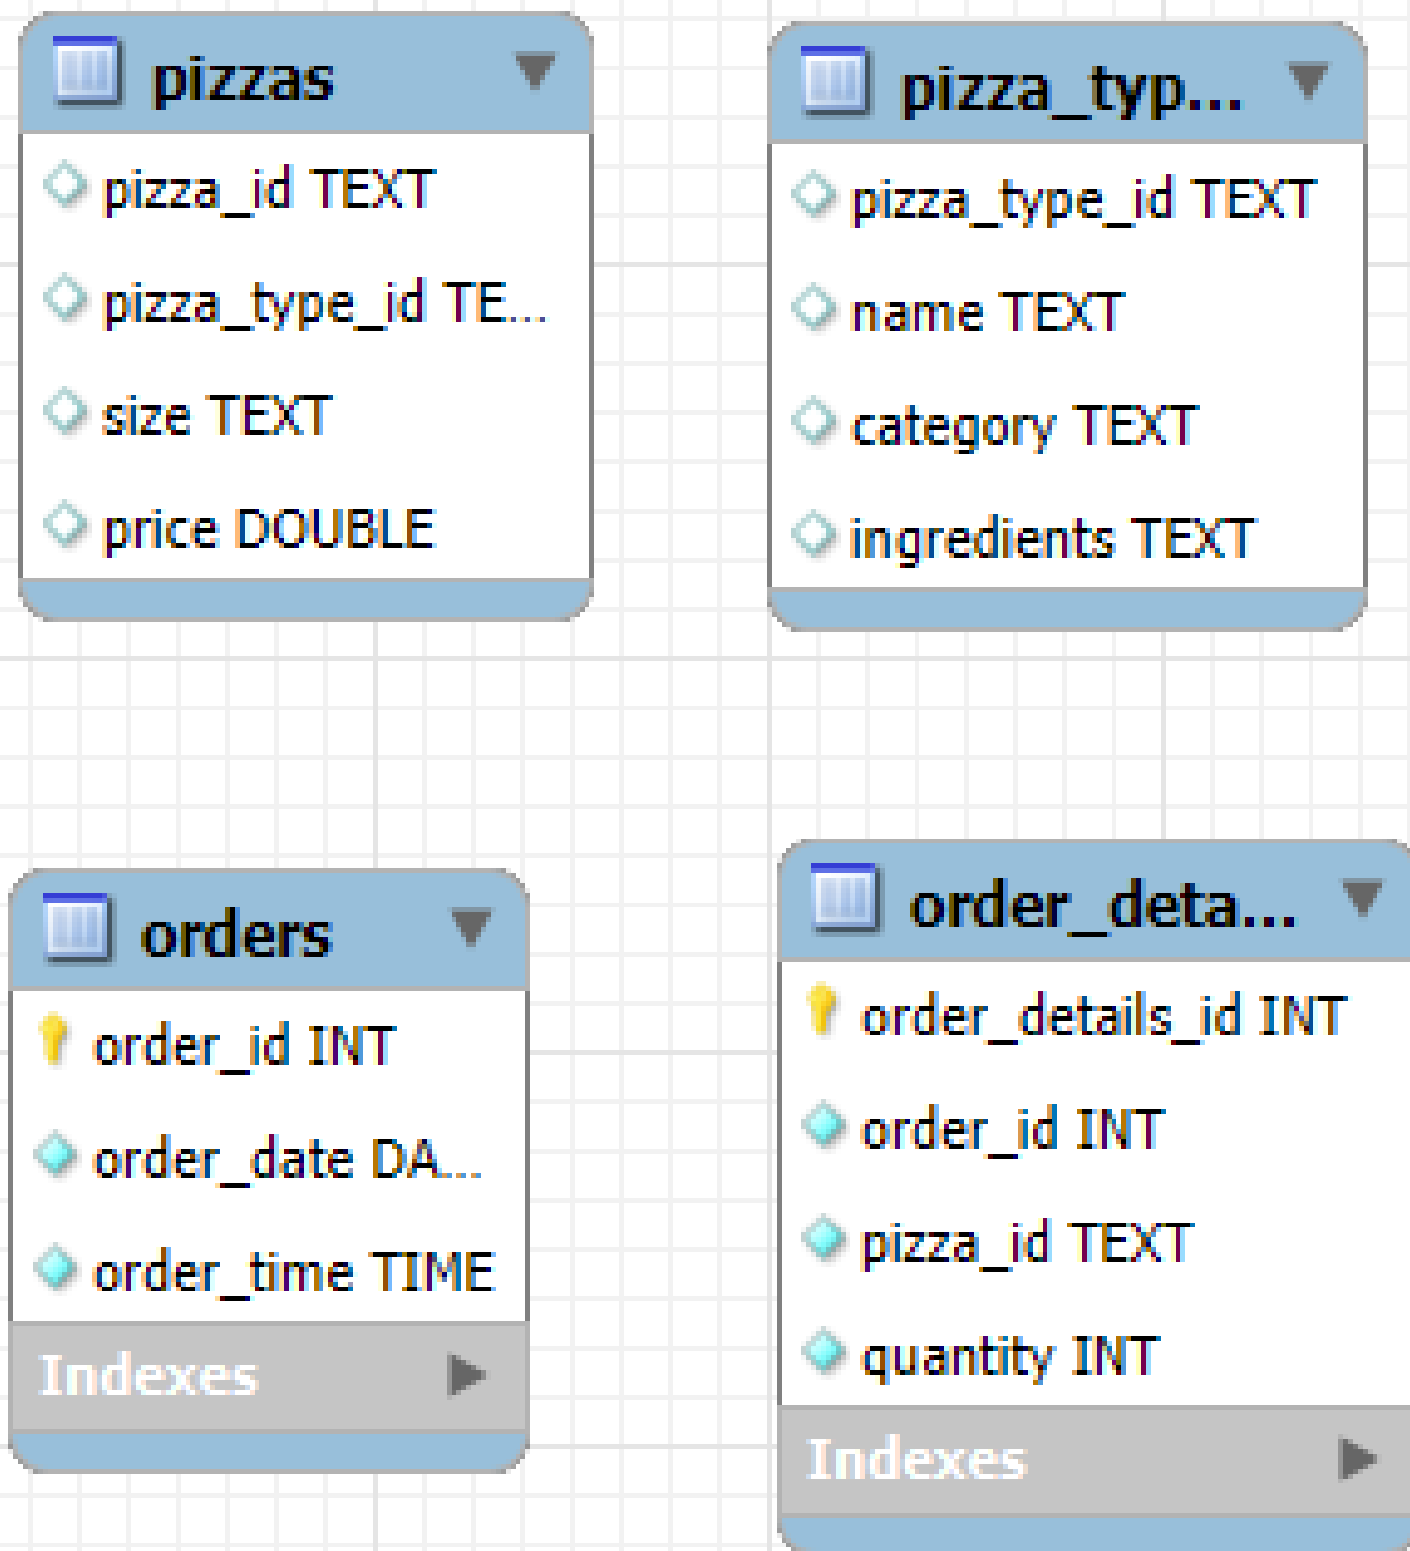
pizzas
pizza_id TEXT
pizza_type_id TE...
size TEXT
price DOUBLE

pizza_typ...
pizza_type_id TEXT
name TEXT
category TEXT
ingredients TEXT

orders
order_id INT
order_date DA...
order_time TIME
Indexes

order_deta...
order_details_id INT
order_id INT
pizza_id TEXT
quantity INT
Indexes